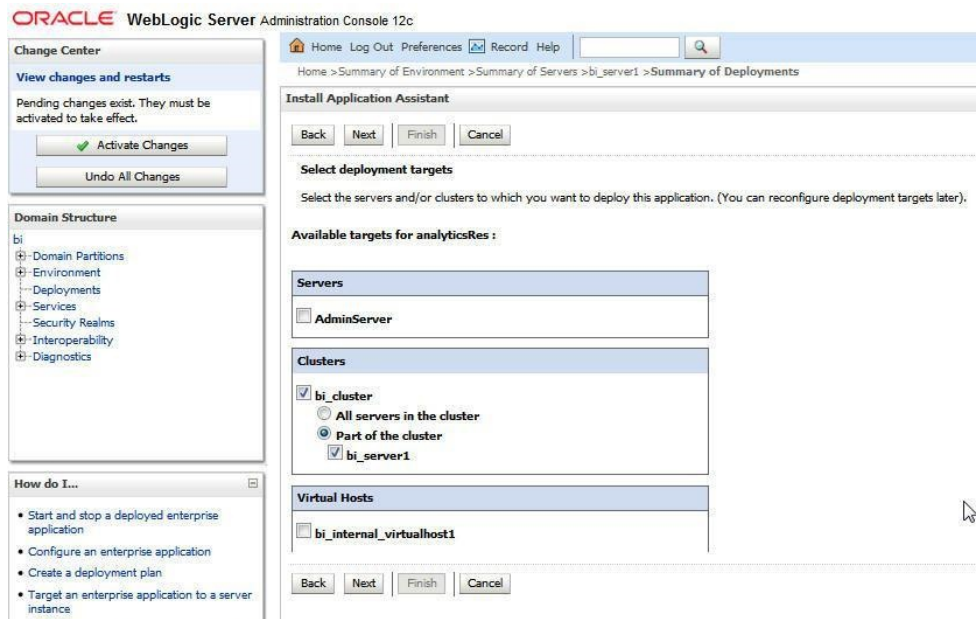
ORACLE WebLogic Server Administration Console 12c

Change Center

View changes and restarts

Pending changes exist. They must be activated to take effect.

Activate Changes

Undo All Changes

Domain Structure

bi
Domain Partitions
Environment
Deployments
Services
Security Realms
Interoperability
Diagnostics

How do I...

• Start and stop a deployed enterprise application
• Configure an enterprise application
• Create a deployment plan
• Target an enterprise application to a server instance

Home Log Out Preferences Record Help

Home >Summary of Environment >Summary of Servers >bi_server1 >Summary of Deployments

Install Application Assistant

Back Next Finish Cancel

Select deployment targets

Select the servers and/or clusters to which you want to deploy this application. (You can reconfigure deployment targets later).

Available targets for analyticsRes :

Servers

AdminServer

Clusters

bi_cluster
All servers in the cluster
Part of the cluster
bi_server1

Virtual Hosts

bi_internal_virtualhost1

Back Next Finish Cancel